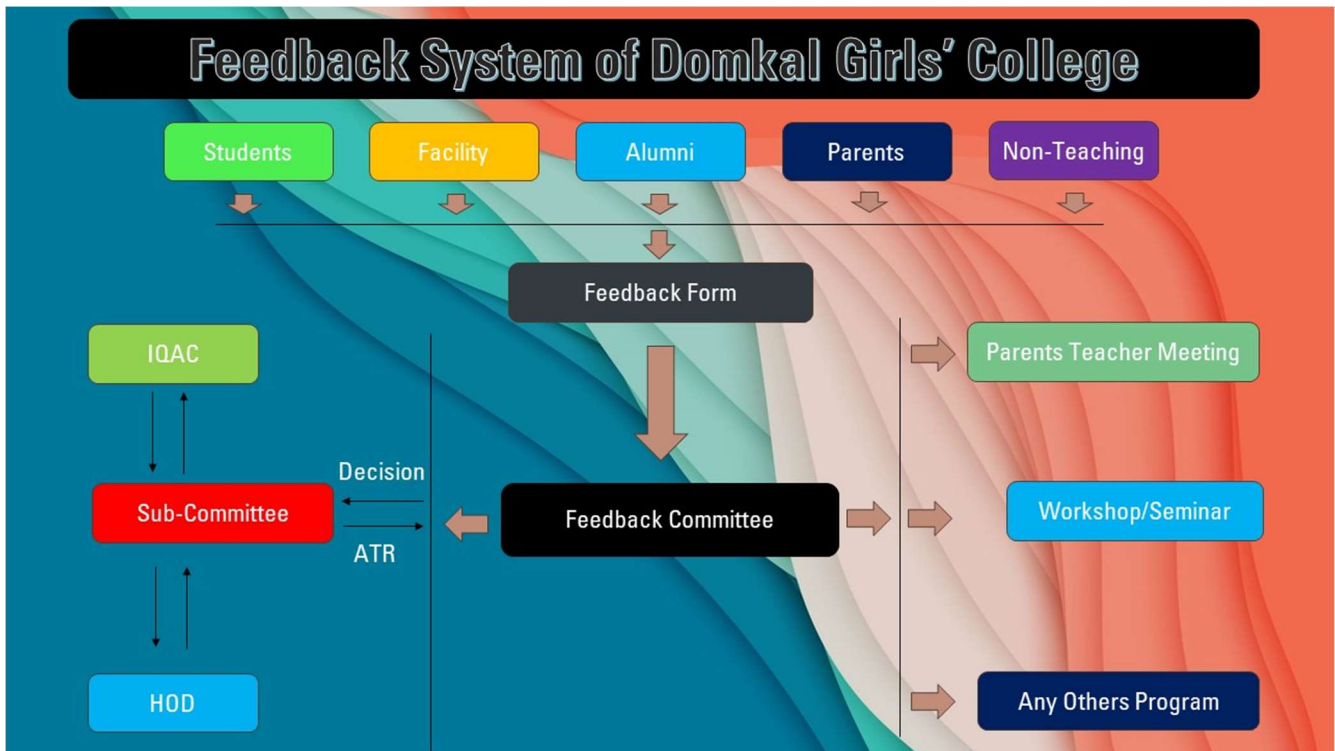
Feedback System of Domkal Girls' College

Students

Facility

Alumni

Parents

Non-Teaching

Feedback Form

IQAC

Parents Teacher Meeting

Decision

Sub-Committee

ATR

Feedback Committee

Workshop/Seminar

HOD

Any Others Program